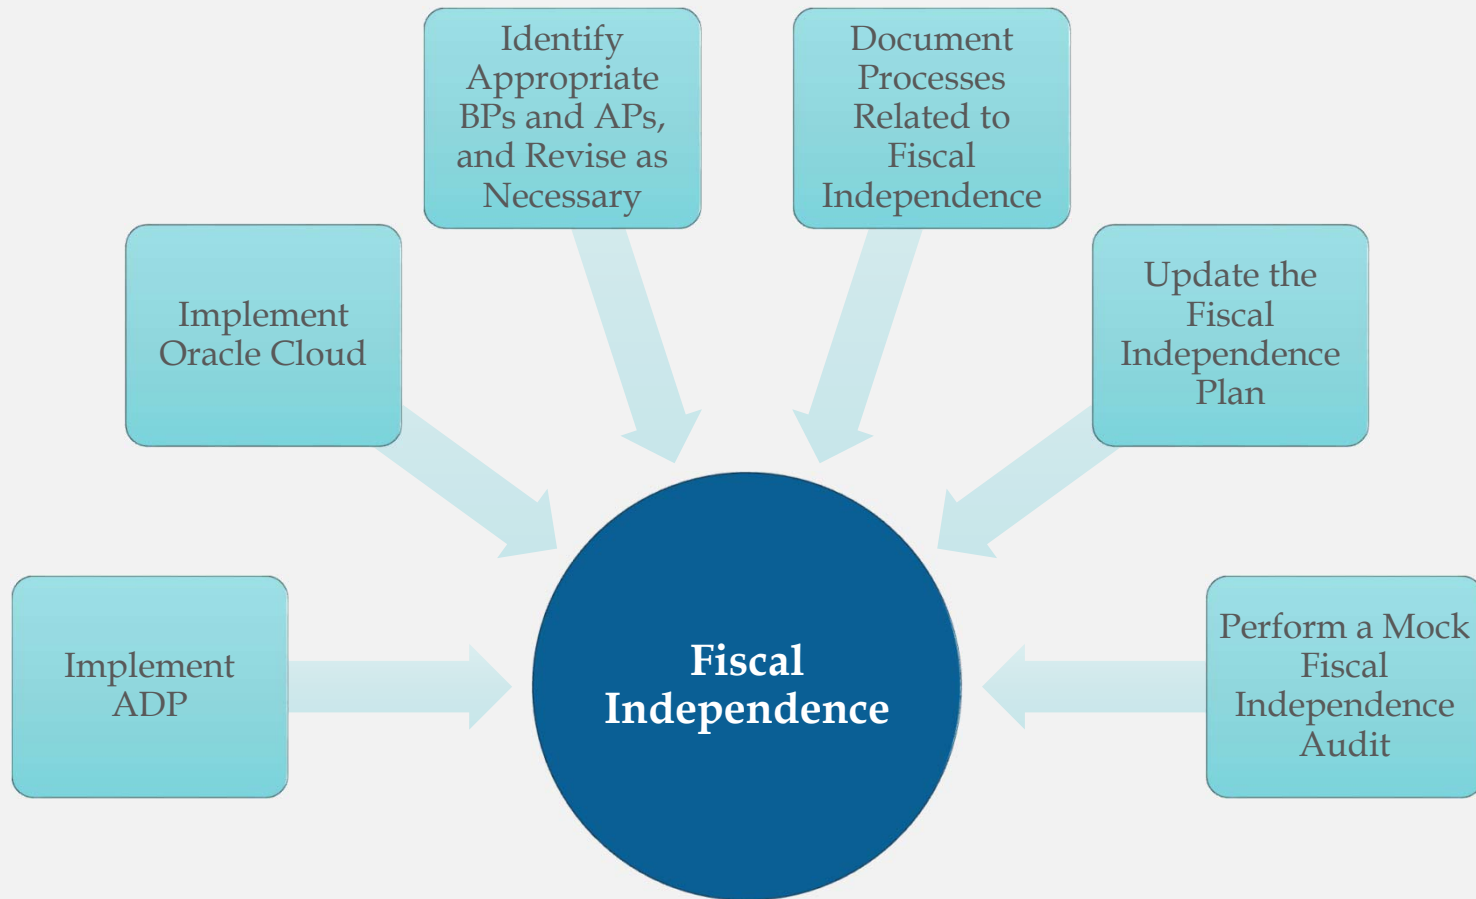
Identify Appropriate BPs and APs, and Revise as Necessary

Document Processes Related to Fiscal Independence

Implement Oracle Cloud

Update the Fiscal Independence Plan

Implement ADP

Fiscal Independence

Perform a Mock Fiscal Independence Audit